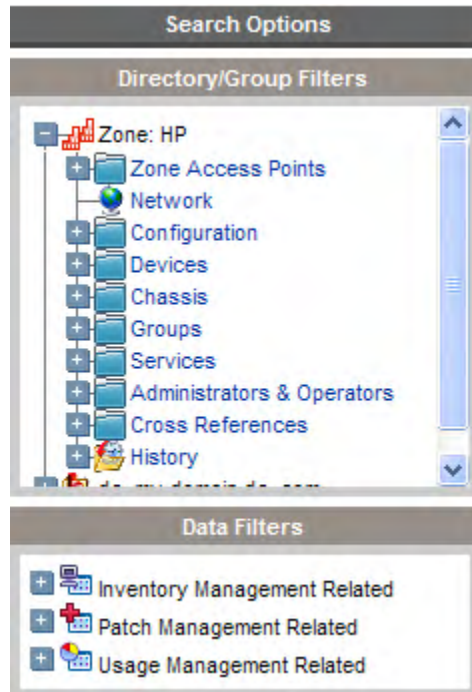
Search Options

Directory/Group Filters

Zone: HP
Zone Access Points
Network
Configuration
Devices
Chassis
Groups
Services
Administrators & Operators
Cross References
History
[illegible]

Data Filters

Inventory Management Related
Patch Management Related
Usage Management Related